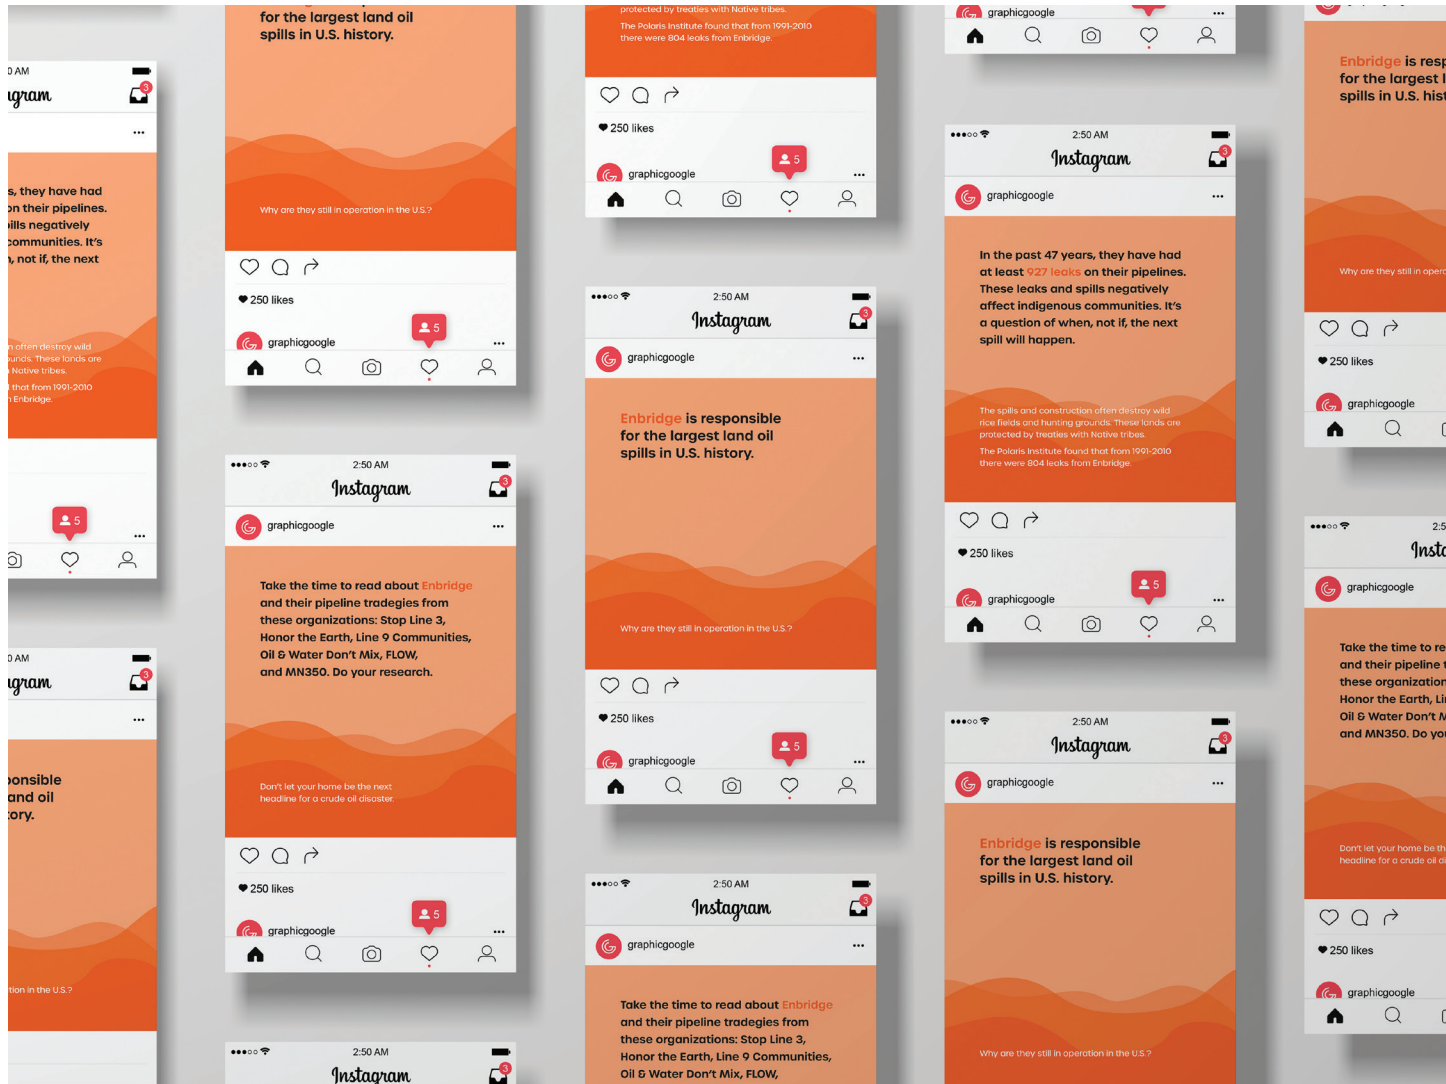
0 AM
gram
3

s, they have had
on their pipelines.
ills negatively
communities. It's
, not if, the next

n often destroy wild
unds. These lands are
Native tribes.
that from 1991-2010
Enbridge.

5

0 AM
gram
3

ponsible
and oil
ory.

tion in the U.S.?

for the largest land oil spills in U.S. history.

Why are they still in operation in the U.S.?

250 likes
graphicgoogle
5

2:50 AM
Instagram
3
graphicgoogle

Take the time to read about Enbridge and their pipeline tradegies from these organizations: Stop Line 3, Honor the Earth, Line 9 Communities, Oil & Water Don't Mix, FLOW, and MN350. Do your research.

Don't let your home be the next headline for a crude oil disaster.

250 likes
graphicgoogle
5

2:50 AM
Instagram
3

protected by treaties with Native tribes.
The Polaris Institute found that from 1991-2010 there were 804 leaks from Enbridge.

250 likes
graphicgoogle
5

2:50 AM
Instagram
3
graphicgoogle

Enbridge is responsible for the largest land oil spills in U.S. history.

Why are they still in operation in the U.S.?

250 likes
graphicgoogle
5

2:50 AM
Instagram
3
graphicgoogle

Take the time to read about Enbridge and their pipeline tradegies from these organizations: Stop Line 3, Honor the Earth, Line 9 Communities, Oil & Water Don't Mix, FLOW,

graphicgoogle

2:50 AM
Instagram
3
graphicgoogle

In the past 47 years, they have had at least 927 leaks on their pipelines. These leaks and spills negatively affect indigenous communities. It's a question of when, not if, the next spill will happen.

The spills and construction often destroy wild rice fields and hunting grounds. These lands are protected by treaties with Native tribes.
The Polaris Institute found that from 1991-2010 there were 804 leaks from Enbridge.

250 likes
graphicgoogle
5

2:50 AM
Instagram
3
graphicgoogle

Enbridge is responsible for the largest land oil spills in U.S. history.

Why are they still in operation in the U.S.?

Enbridge is resp
for the largest l
spills in U.S. hist

Why are they still in oper

250 likes
graphicgoogle

2:5
Insta
graphicgoogle

Take the time to re
and their pipeline t
these organization
Honor the Earth, Li
Oil & Water Don't M
and MN350. Do yo

Don't let your home be th
headline for a crude oil di

250 likes
graphicgoogle